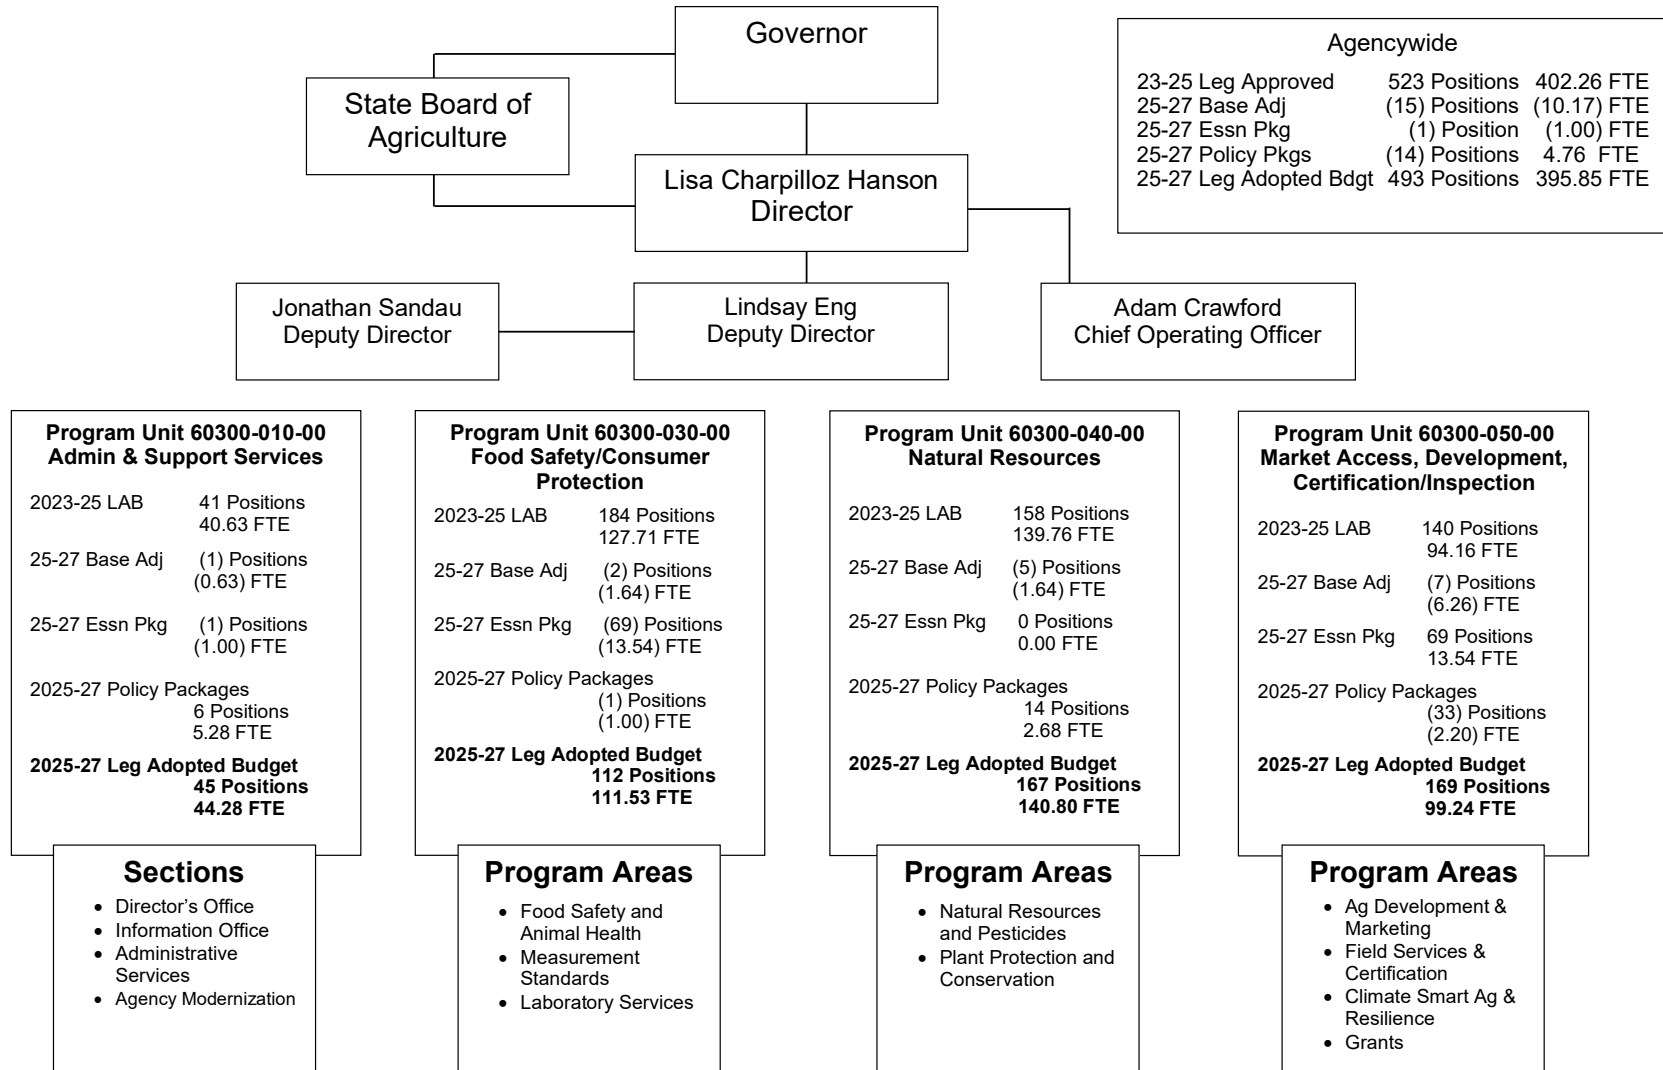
Governor

State Board of Agriculture

Lisa Charpilloz Hanson
Director

Agencywide

| | | |
|---|---|---|
| 23-25 Leg Approved | 523 Positions | 402.26 FTE |
| 25-27 Base Adj | (15) Positions | (10.17) FTE |
| 25-27 Essn Pkg | (1) Position | (1.00) FTE |
| 25-27 Policy Pkgs | (14) Positions | 4.76 FTE |
| 25-27 Leg Adopted Bdgt | 493 Positions | 395.85 FTE |

Jonathan Sandau
Deputy Director

Lindsay Eng
Deputy Director

Adam Crawford
Chief Operating Officer

**Program Unit 60300-010-00**
**Admin & Support Services**

2023-25 LAB 41 Positions 40.63 FTE

25-27 Base Adj (1) Positions (0.63) FTE

25-27 Essn Pkg (1) Positions (1.00) FTE

2025-27 Policy Packages 6 Positions 5.28 FTE

**2025-27 Leg Adopted Budget 45 Positions 44.28 FTE**

**Sections**
- Director's Office
- Information Office
- Administrative Services
- Agency Modernization

**Program Unit 60300-030-00**
**Food Safety/Consumer Protection**

2023-25 LAB 184 Positions 127.71 FTE

25-27 Base Adj (2) Positions (1.64) FTE

25-27 Essn Pkg (69) Positions (13.54) FTE

2025-27 Policy Packages (1) Positions (1.00) FTE

**2025-27 Leg Adopted Budget 112 Positions 111.53 FTE**

**Program Areas**
- Food Safety and Animal Health
- Measurement Standards
- Laboratory Services

**Program Unit 60300-040-00**
**Natural Resources**

2023-25 LAB 158 Positions 139.76 FTE

25-27 Base Adj (5) Positions (1.64) FTE

25-27 Essn Pkg 0 Positions 0.00 FTE

2025-27 Policy Packages 14 Positions 2.68 FTE

**2025-27 Leg Adopted Budget 167 Positions 140.80 FTE**

**Program Areas**
- Natural Resources and Pesticides
- Plant Protection and Conservation

**Program Unit 60300-050-00**
**Market Access, Development, Certification/Inspection**

2023-25 LAB 140 Positions 94.16 FTE

25-27 Base Adj (7) Positions (6.26) FTE

25-27 Essn Pkg 69 Positions 13.54 FTE

2025-27 Policy Packages (33) Positions (2.20) FTE

**2025-27 Leg Adopted Budget 169 Positions 99.24 FTE**

**Program Areas**
- Ag Development & Marketing
- Field Services & Certification
- Climate Smart Ag & Resilience
- Grants